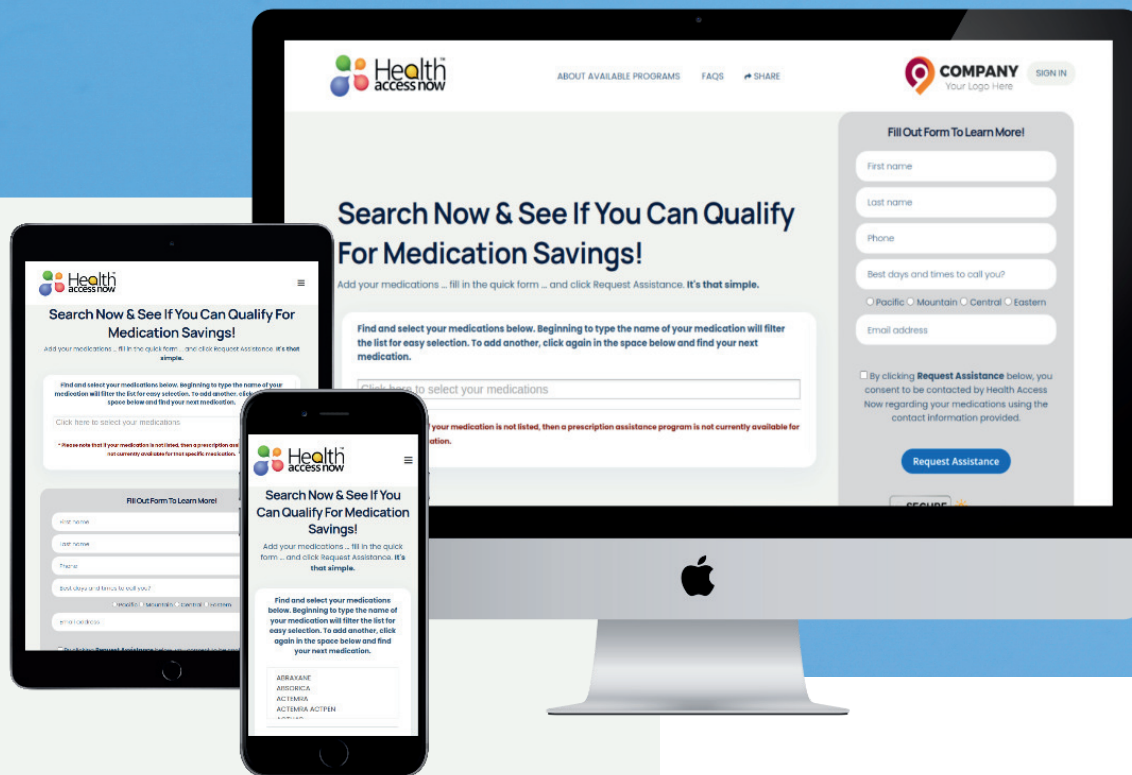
Health access now

ABOUT AVAILABLE PROGRAMS FAQS SHARE

COMPANY Your Logo Here

SIGN IN

Search Now & See If You Can Qualify For Medication Savings!

Add your medications ... fill in the quick form ... and click Request Assistance. It's that simple.

Find and select your medications below. Beginning to type the name of your medication will filter the list for easy selection. To add another, click again in the space below and find your next medication.

Click here to select your medications

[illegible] your medication is not listed, then a prescription assistance program is not currently available for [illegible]

Fill Out Form To Learn More!

First name

Last name

Phone

Best days and times to call you?

Pacific Mountain Central Eastern

Email address

By clicking Request Assistance below, you consent to be contacted by Health Access Now regarding your medications using the contact information provided.

Request Assistance

SECURE

Health access now

Search Now & See If You Can Qualify For Medication Savings!

Add your medications ... fill in the quick form ... and click Request Assistance. It's that simple.

Find and select your medications below. Beginning to type the name of your medication will filter the list for easy selection. To add another, click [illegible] space below and find your next medication.

Click here to select your medications

* Please note that if your medication is not listed, then a prescription assi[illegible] not currently available for that specific medication. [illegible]

Fill Out Form To Learn More!

First name

Last name

Phone

Best days and times to call you?

Pacific Mountain Central Eastern

Email address

By clicking Request Assistance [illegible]

Health access now

Search Now & See If You Can Qualify For Medication Savings!

Add your medications ... fill in the quick form ... and click Request Assistance. It's that simple.

Find and select your medications below. Beginning to type the name of your medication will filter the list for easy selection. To add another, click again in the space below and find your next medication.

ABRAXANE
ABSORICA
ACTEMRA
ACTEMRA ACTPEN
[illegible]